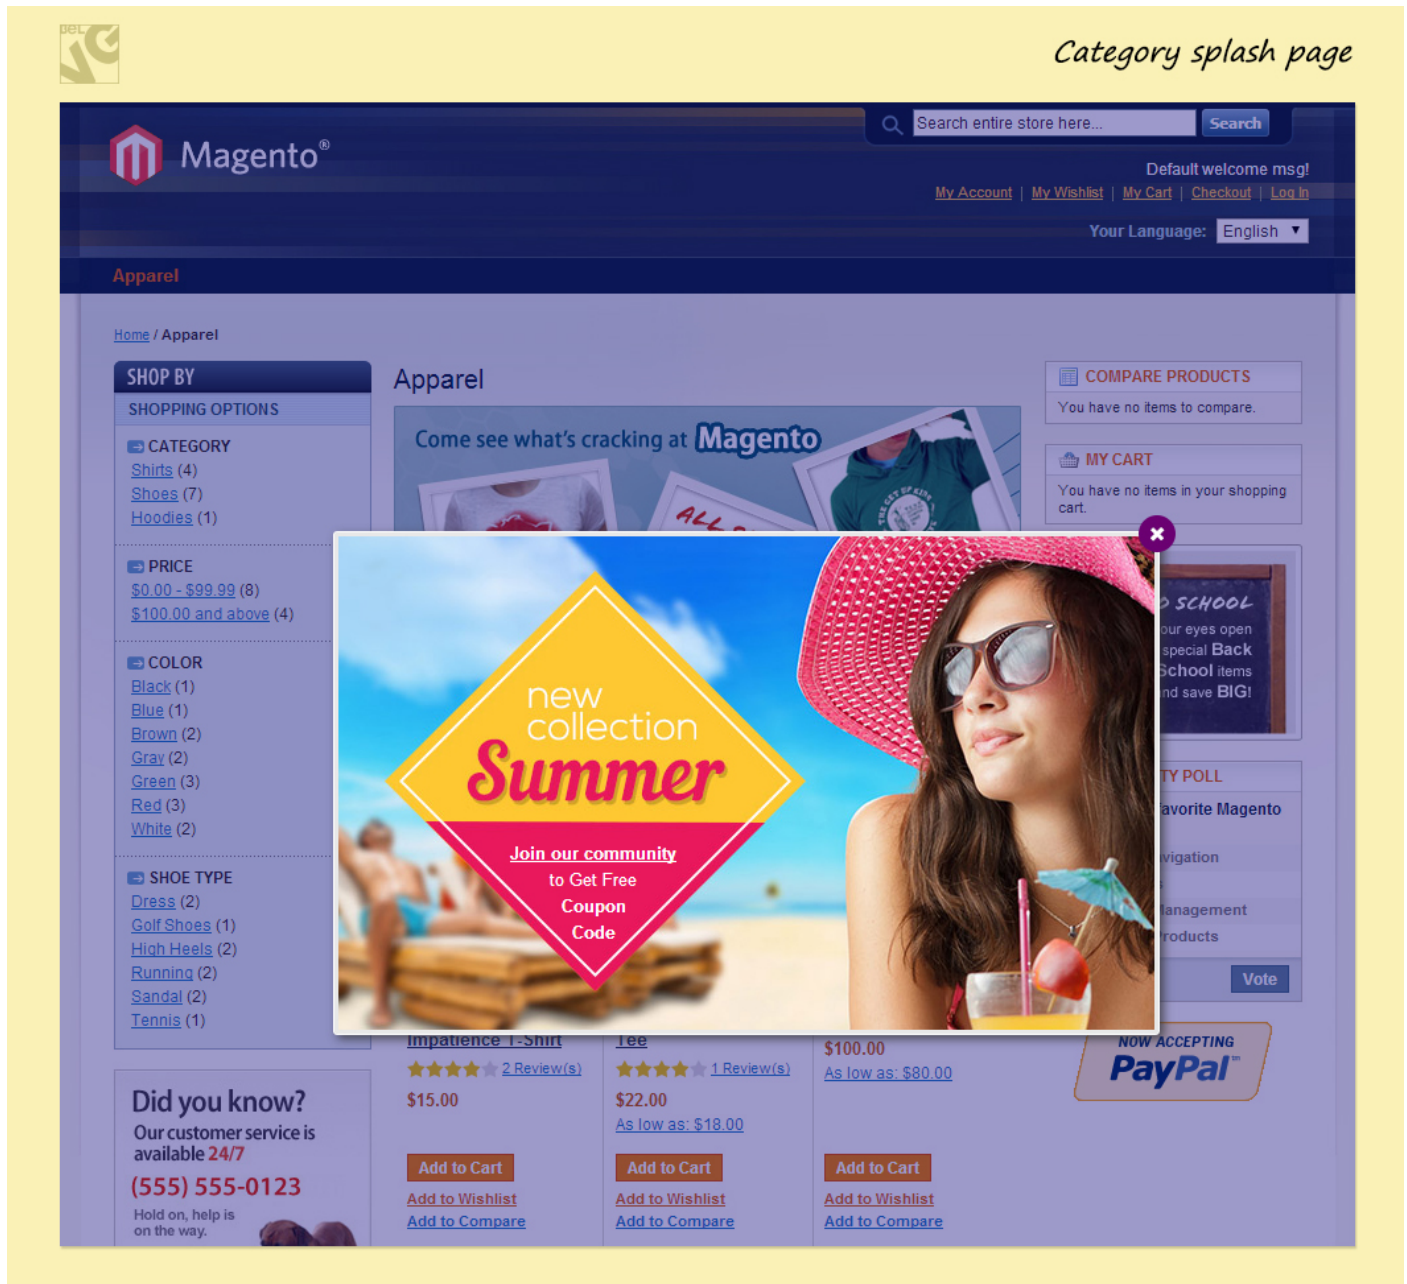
Category splash page

Magento®

Search entire store here...
Search

Default welcome msg!
My Account | My Wishlist | My Cart | Checkout | Log In

Your Language: English

Apparel

Home / Apparel

SHOP BY
SHOPPING OPTIONS

CATEGORY
Shirts (4)
Shoes (7)
Hoodies (1)

PRICE
$0.00 - $99.99 (8)
$100.00 and above (4)

COLOR
Black (1)
Blue (1)
Brown (2)
Gray (2)
Green (3)
Red (3)
White (2)

SHOE TYPE
Dress (2)
Golf Shoes (1)
High Heels (2)
Running (2)
Sandal (2)
Tennis (1)

Did you know?
Our customer service is available 24/7
(555) 555-0123
Hold on, help is on the way.

Apparel

Come see what's cracking at Magento

new collection
Summer
Join our community
to Get Free
Coupon
Code

Impatience T-Shirt
2 Review(s)
$15.00
Add to Cart
Add to Wishlist
Add to Compare

Tee
1 Review(s)
$22.00
As low as: $18.00
Add to Cart
Add to Wishlist
Add to Compare

$100.00
As low as: $80.00
Add to Cart
Add to Wishlist
Add to Compare

COMPARE PRODUCTS
You have no items to compare.

MY CART
You have no items in your shopping cart.

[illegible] SCHOOL
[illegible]our eyes open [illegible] special Back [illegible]School items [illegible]nd save BIG!

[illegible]TY POLL
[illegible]avorite Magento
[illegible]vigation
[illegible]anagement
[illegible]roducts
Vote

NOW ACCEPTING
PayPal